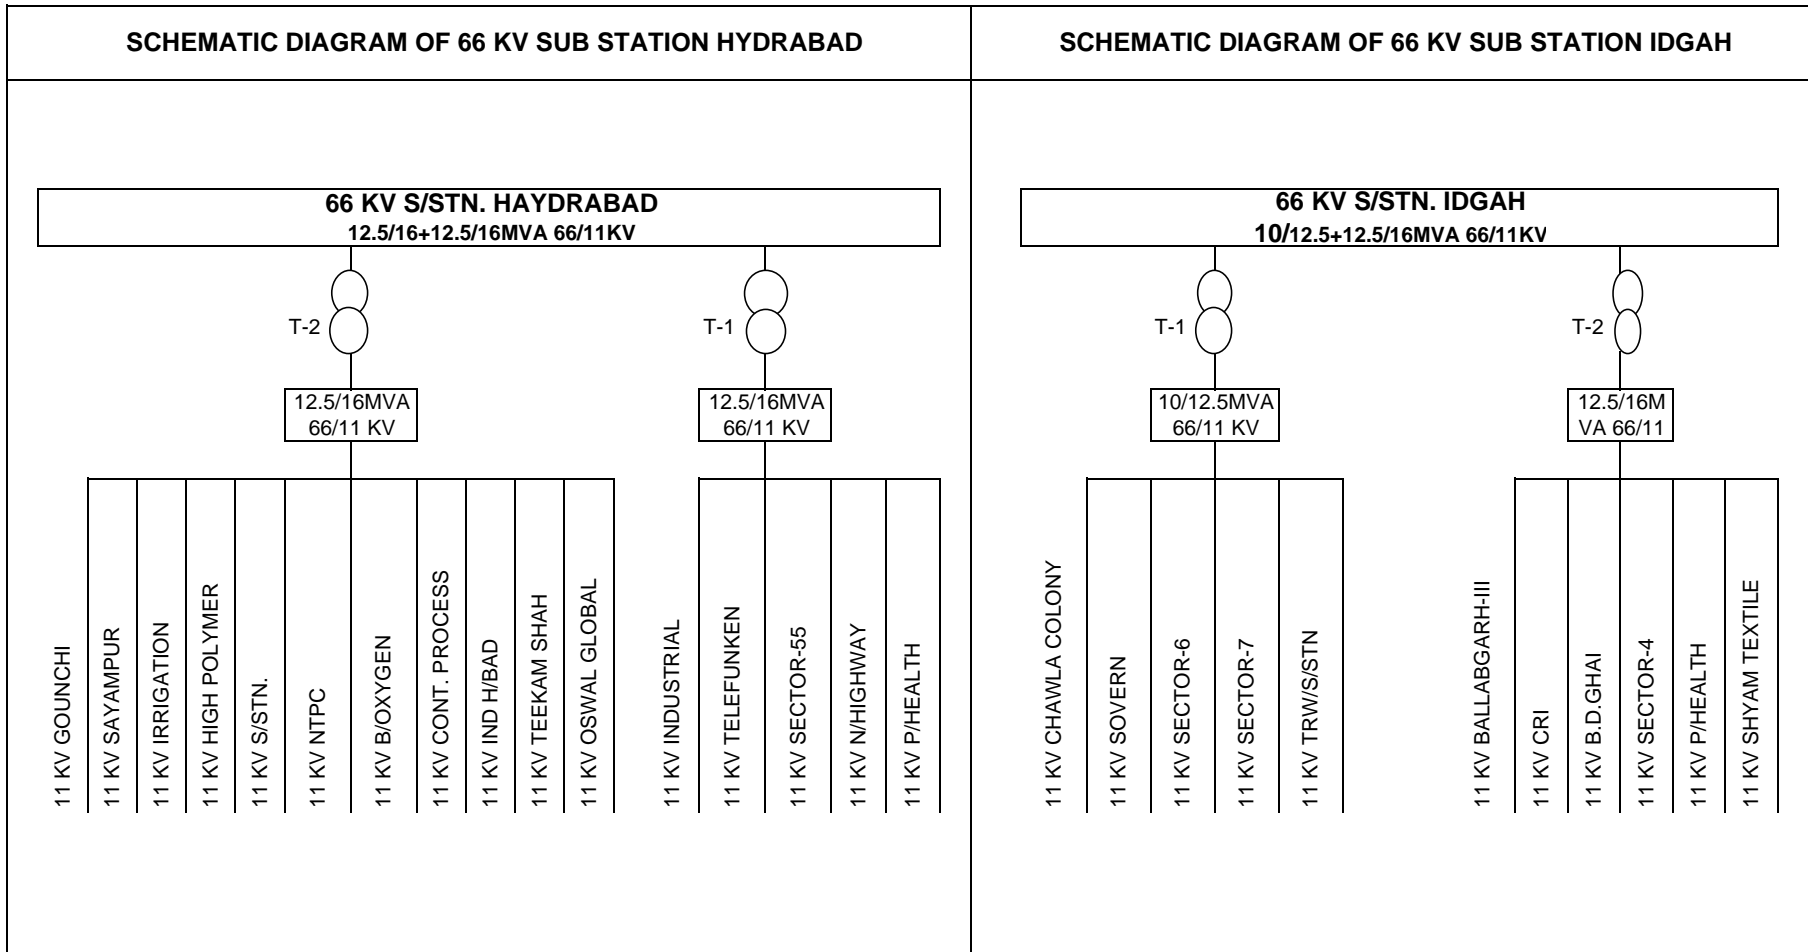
SCHEMATIC DIAGRAM OF 66 KV SUB STATION HYDRABAD

66 KV S/STN. HAYDRABAD
12.5/16+12.5/16MVA 66/11KV

T-2

12.5/16MVA
66/11 KV

T-1

12.5/16MVA
66/11 KV

11 KV GOUNCHI
11 KV SAYAMPUR
11 KV IRRIGATION
11 KV HIGH POLYMER
11 KV S/STN.
11 KV NTPC
11 KV B/OXYGEN
11 KV CONT. PROCESS
11 KV IND H/BAD
11 KV TEEKAM SHAH
11 KV OSWAL GLOBAL
11 KV INDUSTRIAL
11 KV TELEFUNKEN
11 KV SECTOR-55
11 KV N/HIGHWAY
11 KV P/HEALTH

SCHEMATIC DIAGRAM OF 66 KV SUB STATION IDGAH

66 KV S/STN. IDGAH
10/12.5+12.5/16MVA 66/11KV

T-1

10/12.5MVA
66/11 KV

T-2

12.5/16M
VA 66/11

11 KV CHAWLA COLONY
11 KV SOVERN
11 KV SECTOR-6
11 KV SECTOR-7
11 KV TRW/S/STN
11 KV BALLABGARH-III
11 KV CRI
11 KV B.D.GHAI
11 KV SECTOR-4
11 KV P/HEALTH
11 KV SHYAM TEXTILE